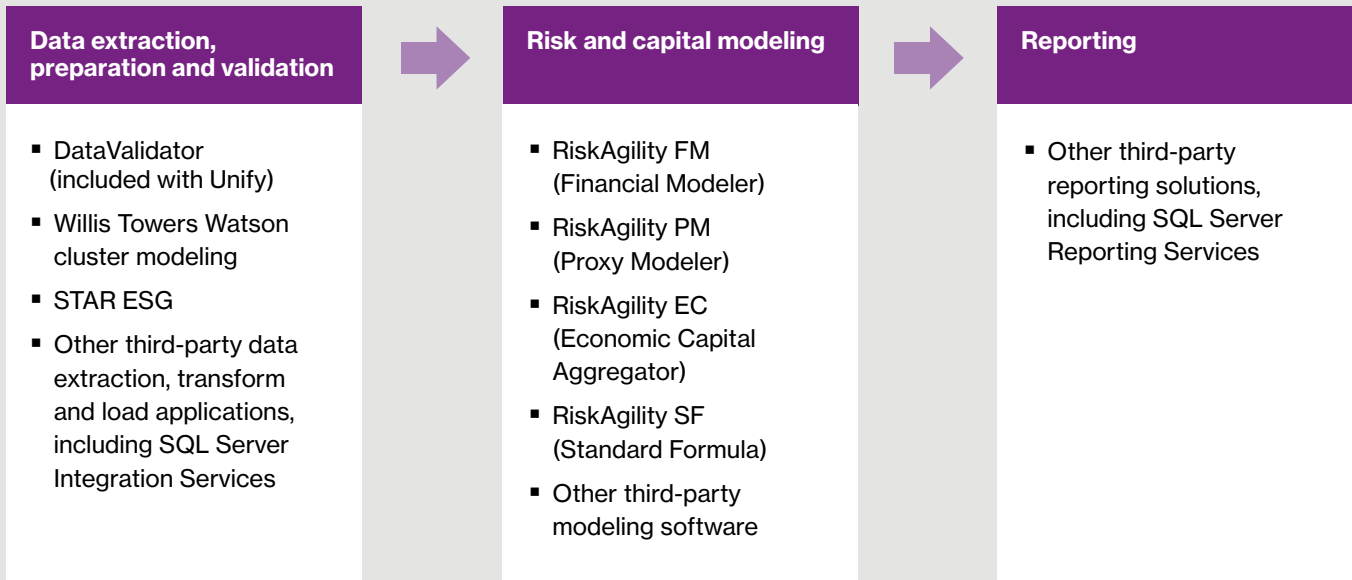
Data extraction, preparation and validation

- DataValidator (included with Unify)
- Willis Towers Watson cluster modeling
- STAR ESG
- Other third-party data extraction, transform and load applications, including SQL Server Integration Services

Risk and capital modeling

- RiskAgility FM (Financial Modeler)
- RiskAgility PM (Proxy Modeler)
- RiskAgility EC (Economic Capital Aggregator)
- RiskAgility SF (Standard Formula)
- Other third-party modeling software

Reporting

- Other third-party reporting solutions, including SQL Server Reporting Services